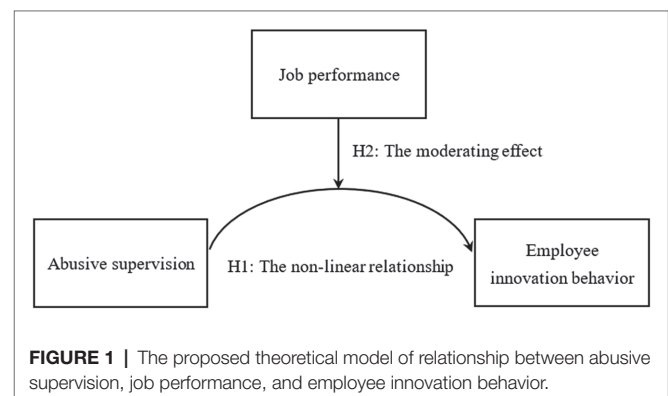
Job performance

H2: The moderating effect

Abusive supervision

H1: The non-linear relationship

Employee innovation behavior

**FIGURE 1** | The proposed theoretical model of relationship between abusive supervision, job performance, and employee innovation behavior.